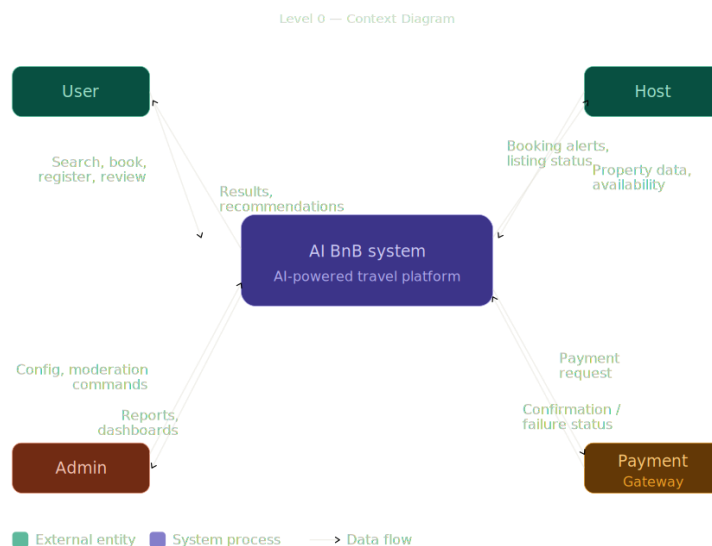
Level 0 — Context Diagram

User

Host

Search, book, register, review

Results, recommendations

Booking alerts, listing status

Property data, availability

AI BnB system
AI-powered travel platform

Config, moderation commands

Reports, dashboards

Payment request

Confirmation / failure status

Admin

Payment
Gateway

External entity
System process
Data flow